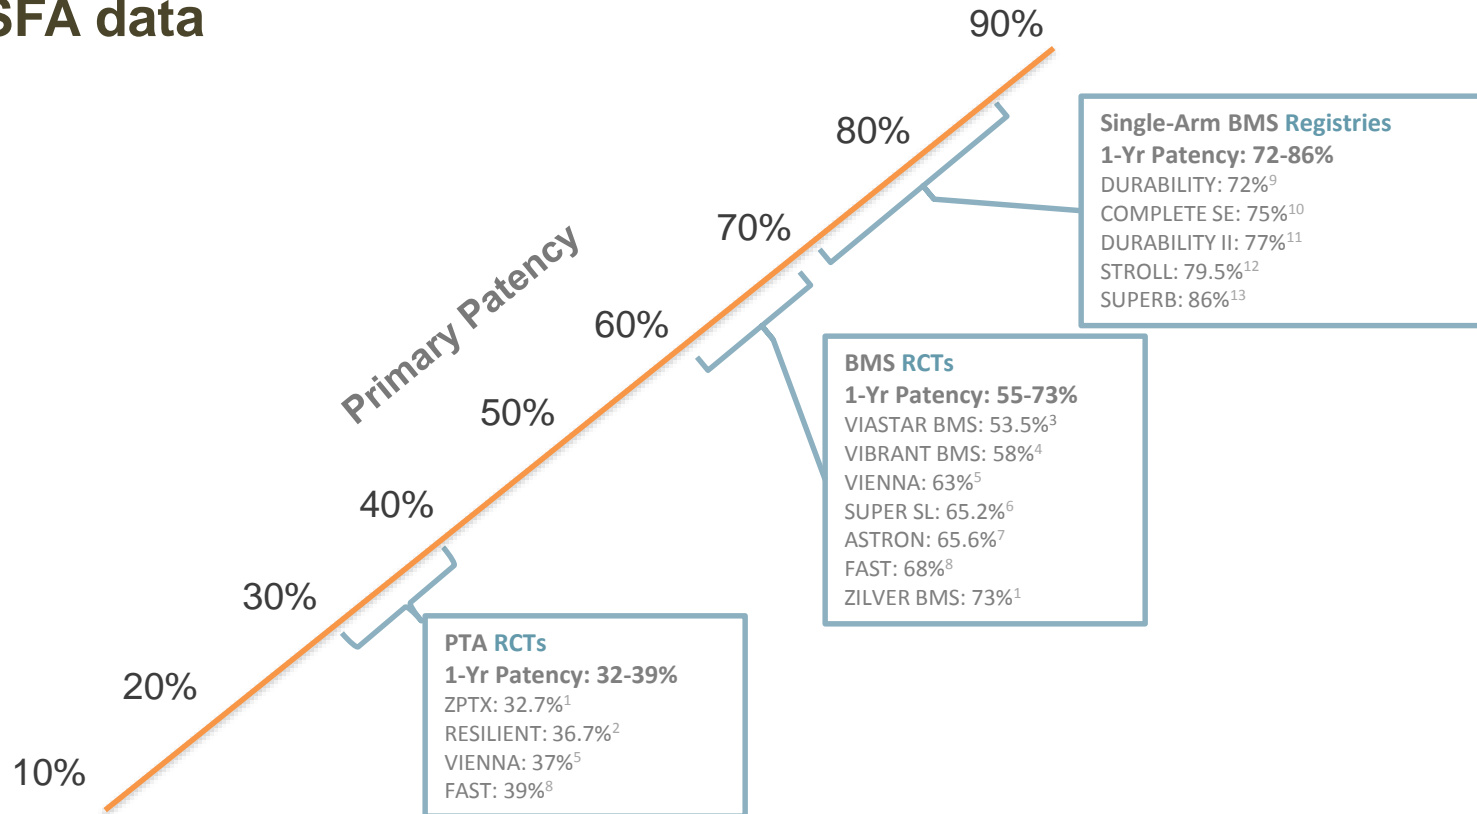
SFA data

90%

80%

70%

60%

50%

40%

30%

20%

10%

Primary Patency

Single-Arm BMS Registries
1-Yr Patency: 72-86%
DURABILITY: 72%$^{9}$
COMPLETE SE: 75%$^{10}$
DURABILITY II: 77%$^{11}$
STROLL: 79.5%$^{12}$
SUPERB: 86%$^{13}$

BMS RCTs
1-Yr Patency: 55-73%
VIASTAR BMS: 53.5%$^{3}$
VIBRANT BMS: 58%$^{4}$
VIENNA: 63%$^{5}$
SUPER SL: 65.2%$^{6}$
ASTRON: 65.6%$^{7}$
FAST: 68%$^{8}$
ZILVER BMS: 73%$^{1}$

PTA RCTs
1-Yr Patency: 32-39%
ZPTX: 32.7%$^{1}$
RESILIENT: 36.7%$^{2}$
VIENNA: 37%$^{5}$
FAST: 39%$^{8}$